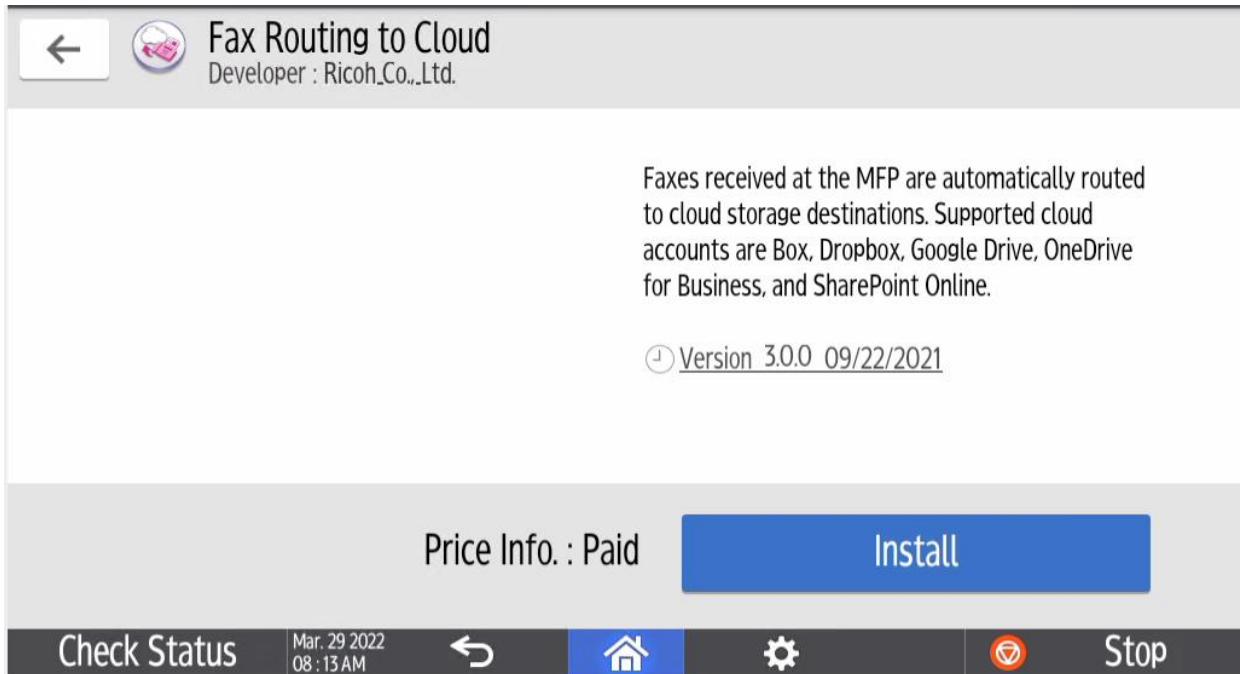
Fax Routing to Cloud
Developer : Ricoh Co., Ltd.

Faxes received at the MFP are automatically routed to cloud storage destinations. Supported cloud accounts are Box, Dropbox, Google Drive, OneDrive for Business, and SharePoint Online.

Version 3.0.0 09/22/2021

Price Info. : Paid

Install

Check Status

Mar. 29 2022
08 : 13 AM

Stop